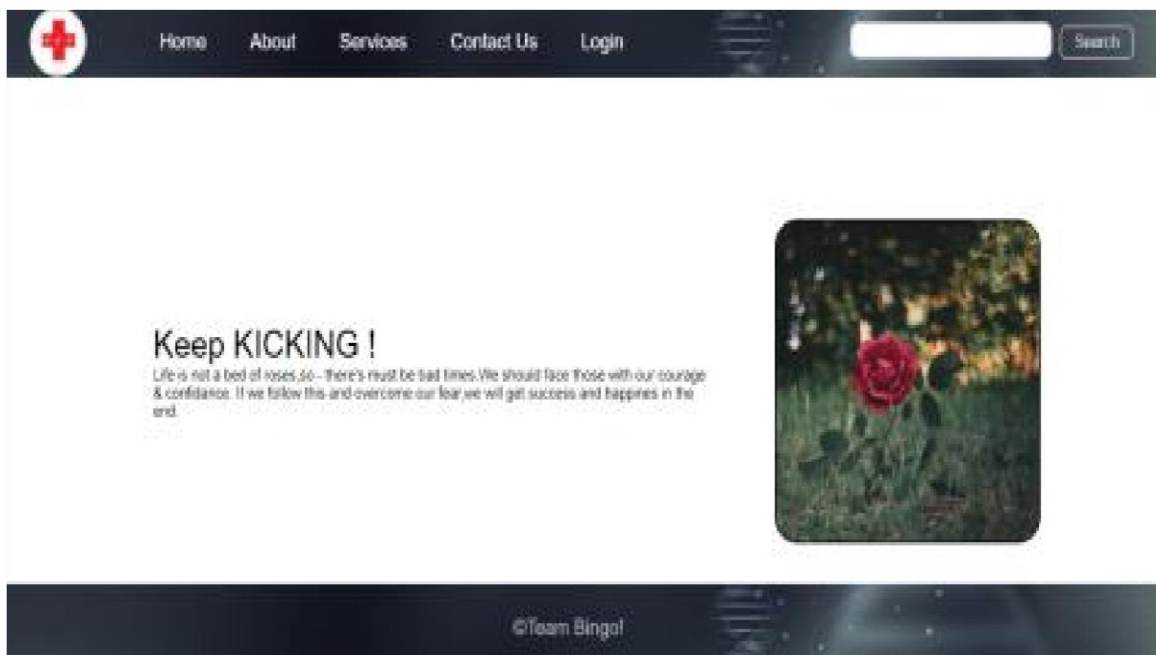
Home About Services Contact Us Login

Search

Keep KICKING !

Life is not a bed of roses,so - there's must be bad times.We should face those with our courage & confidance. If we follow this and overcome our fear,we will get success and happines in the end.

©Team Bingo!